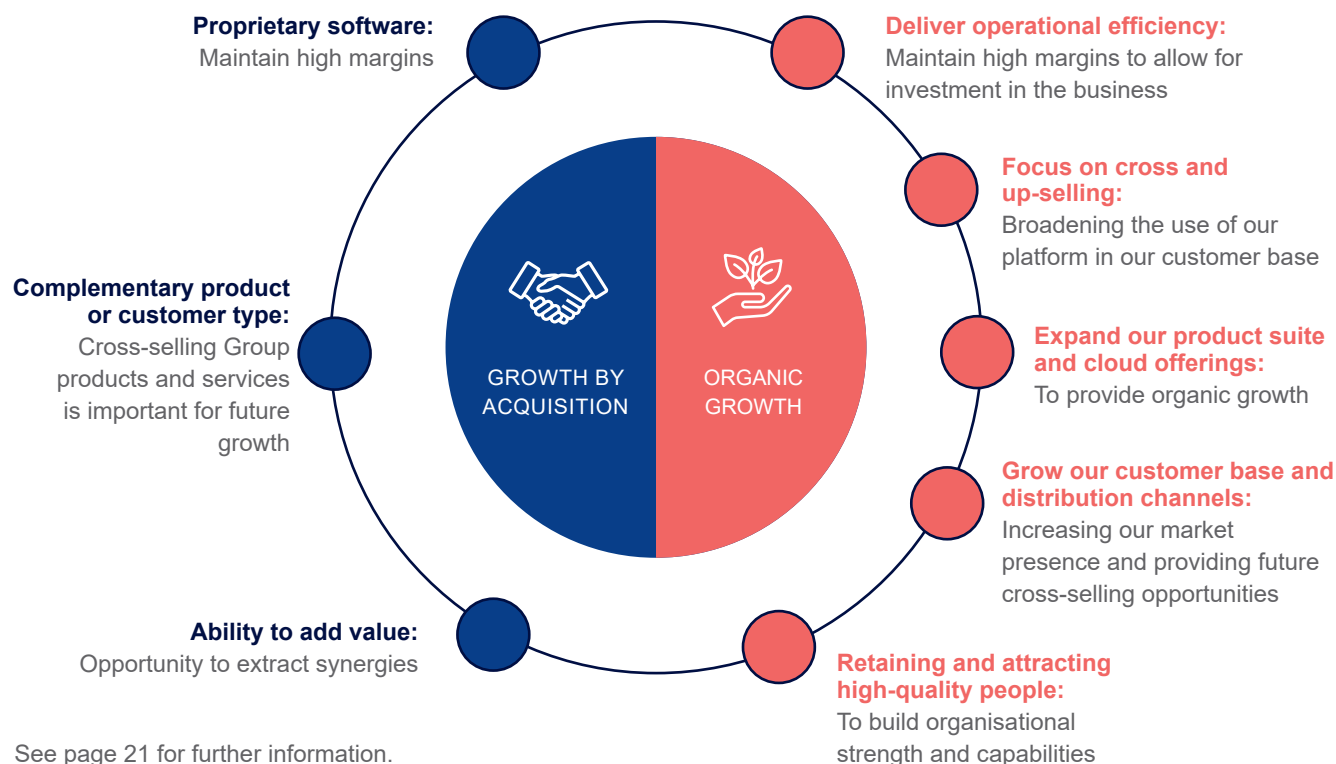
Proprietary software:
Maintain high margins

Complementary product or customer type:
Cross-selling Group products and services is important for future growth

Ability to add value:
Opportunity to extract synergies

GROWTH BY ACQUISITION

ORGANIC GROWTH

Deliver operational efficiency:
Maintain high margins to allow for investment in the business

Focus on cross and up-selling:
Broadening the use of our platform in our customer base

Expand our product suite and cloud offerings:
To provide organic growth

Grow our customer base and distribution channels:
Increasing our market presence and providing future cross-selling opportunities

Retaining and attracting high-quality people:
To build organisational strength and capabilities

See page 21 for further information.